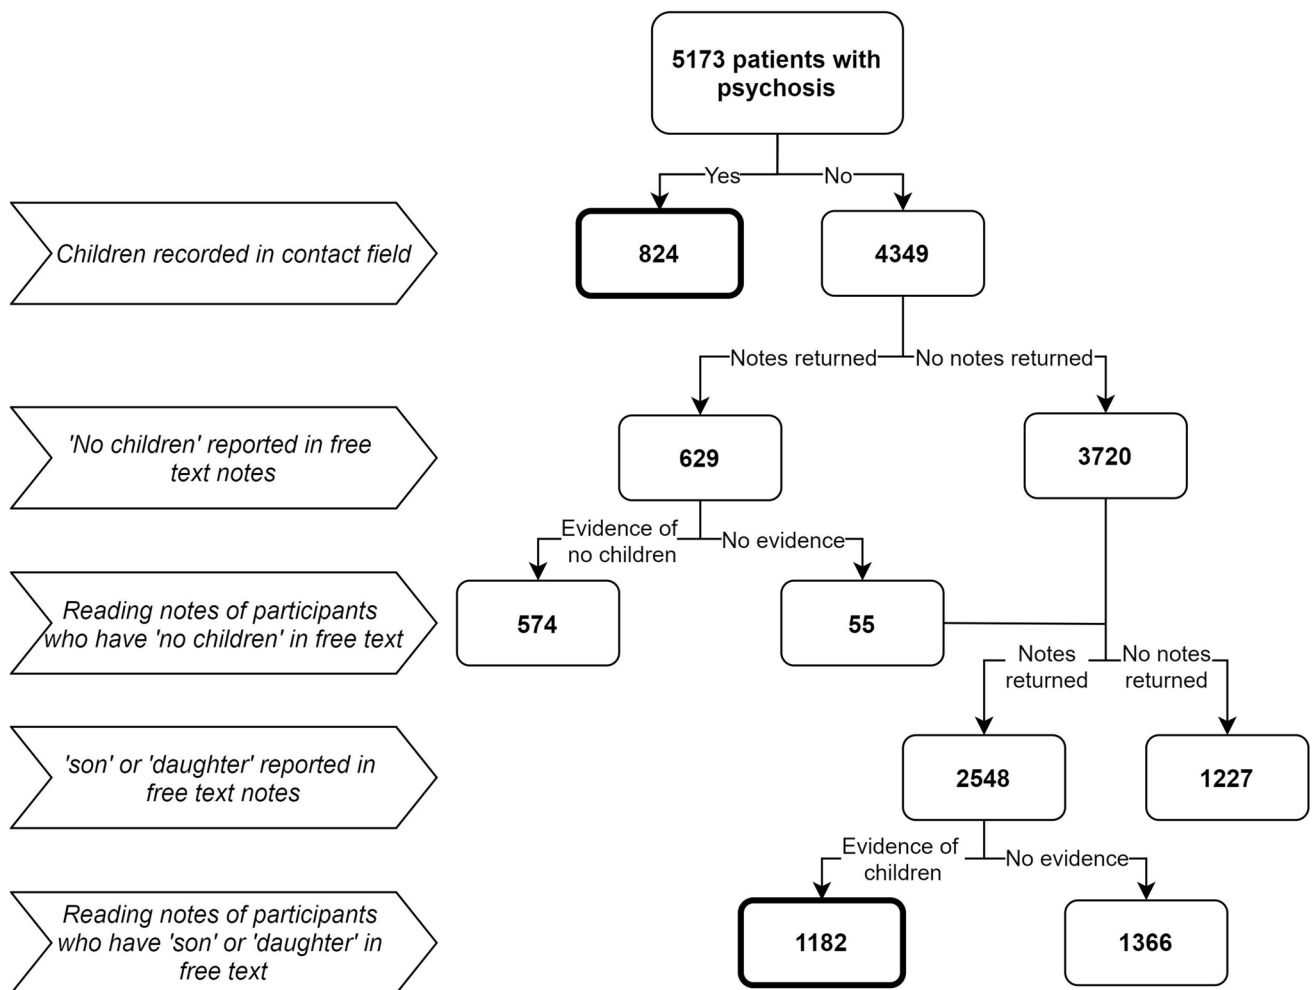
5173 patients with psychosis

Yes
No

Children recorded in contact field

824

4349

Notes returned
No notes returned

'No children' reported in free text notes

629

3720

Evidence of no children
No evidence

Reading notes of participants who have 'no children' in free text

574

55

Notes returned
No notes returned

'son' or 'daughter' reported in free text notes

2548

1227

Evidence of children
No evidence

Reading notes of participants who have 'son' or 'daughter' in free text

1182

1366